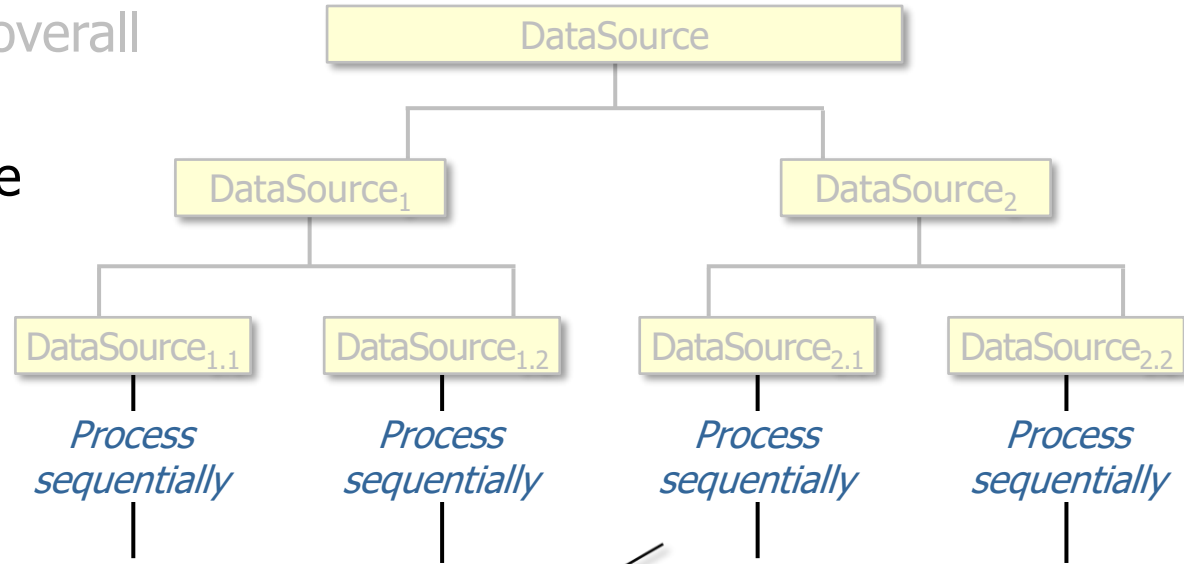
overall

e

DataSource

DataSource$_1$

DataSource$_2$

DataSource$_{1.1}$

DataSource$_{1.2}$

DataSource$_{2.1}$

DataSource$_{2.2}$

*Process sequentially*

*Process sequentially*

*Process sequentially*

*Process sequentially*